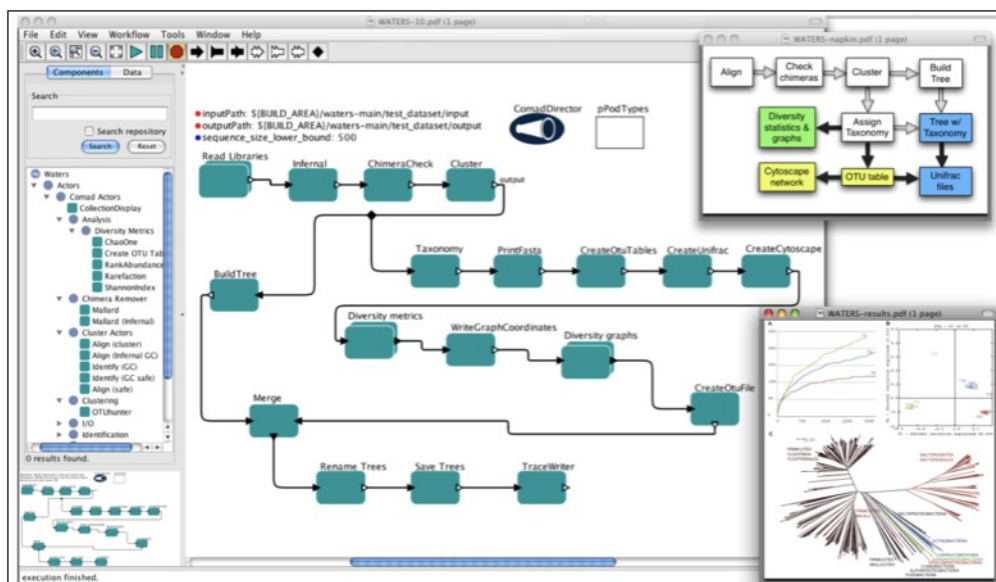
WATERS-10.pdf (1 page)

File Edit View Workflow Tools Window Help

Components Data

Search

Search repository

Search Reset

Waters
Actors
Comad Actors
CollectionDisplay
Analysis
Diversity Metrics
ChaoOne
Create OTU Tab
RankAbundance
Rarefaction
ShannonIndex
Chimera Remover
Mallard
Mallard (Infernal)
Cluster Actors
Align (cluster)
Align (Infernal GC)
Identify (GC)
Identify (GC safe)
Align (safe)
Clustering
OTUhunter
I/O
Identification

0 results found.

inputPath: ${BUILD_AREA}/waters-main/test_dataset/input
outputPath: ${BUILD_AREA}/waters-main/test_dataset/output
sequence_size_lower_bound: 500

ComadDirector

pPodTypes

Read Libraries

Infernal

ChimeraCheck

Cluster

output

Taxonomy

PrintFasta

CreateOtuTables

CreateUnifrac

CreateCytoscape

BuildTree

Diversity metrics

WriteGraphCoordinates

Diversity graphs

CreateOtuFile

Merge

Rename Trees

Save Trees

TraceWriter

execution finished.

WATERS-napkin.pdf (1 page)

Align

Check chimeras

Cluster

Build Tree

Diversity statistics & graphs

Assign Taxonomy

Tree w/ Taxonomy

Cytoscape network

OTU table

Unifrac files

WATERS-results.pdf (1 page)